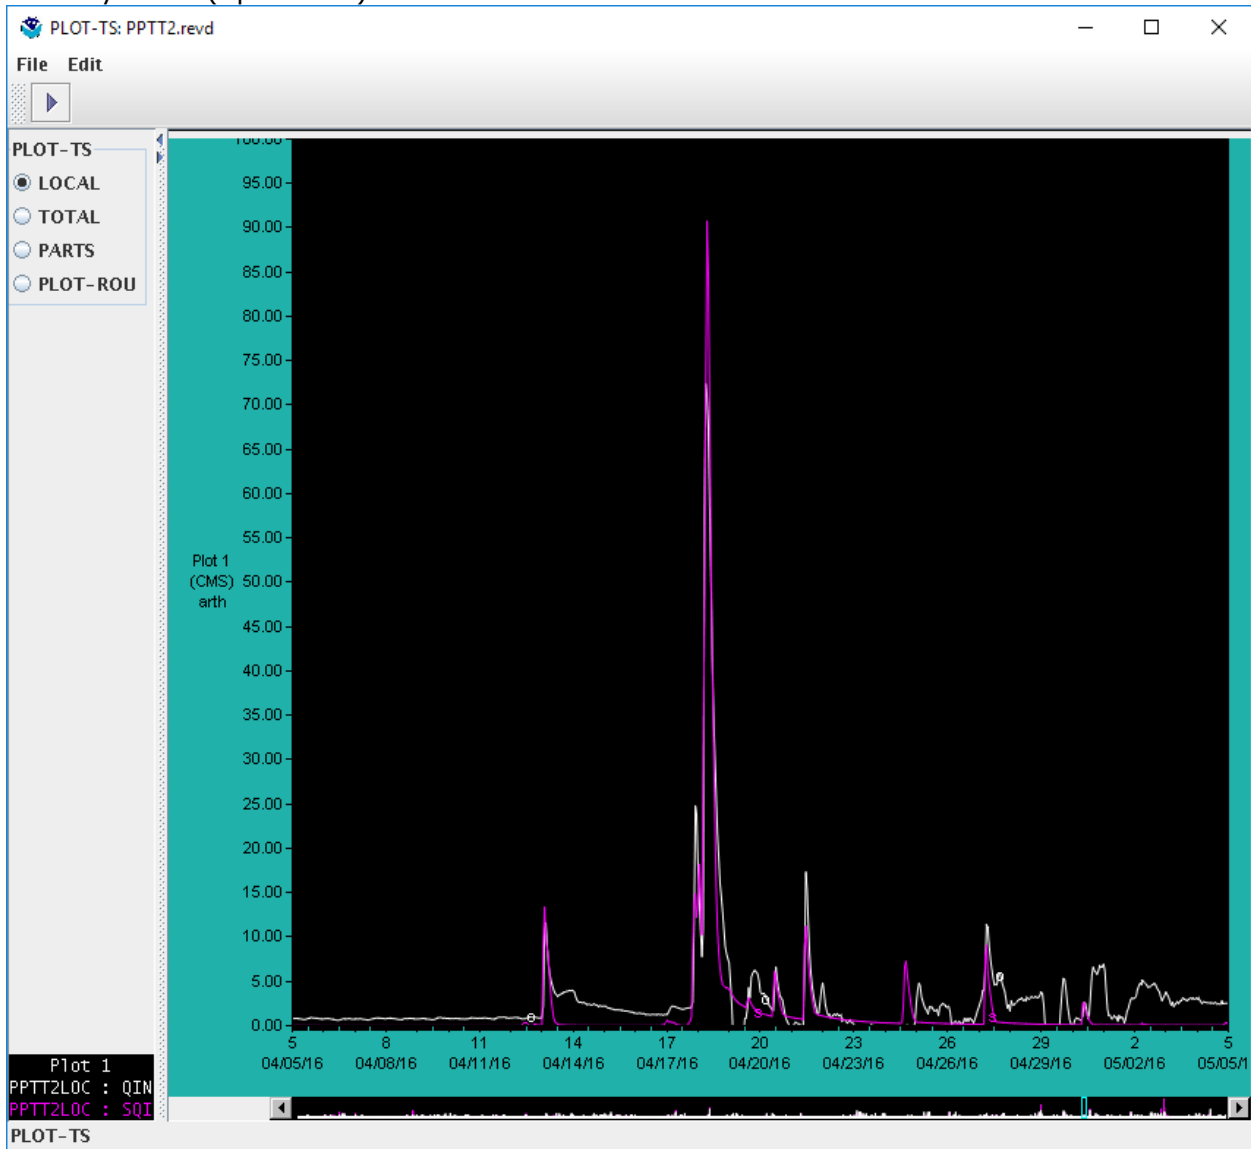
PLOT-TS: PPTT2.revd

File Edit

PLOT-TS
LOCAL
TOTAL
PARTS
PLOT-ROU

Plot 1 (CMS) arth

95.00
90.00
85.00
80.00
75.00
70.00
65.00
60.00
55.00
50.00
45.00
40.00
35.00
30.00
25.00
20.00
15.00
10.00
5.00
0.00

5 04/05/16
8 04/08/16
11 04/11/16
14 04/14/16
17 04/17/16
20 04/20/16
23 04/23/16
26 04/26/16
29 04/29/16
2 05/02/16
5 05/05/1

Plot 1
PPTT2LOC : QIN
PPTT2LOC : SQI

PLOT-TS